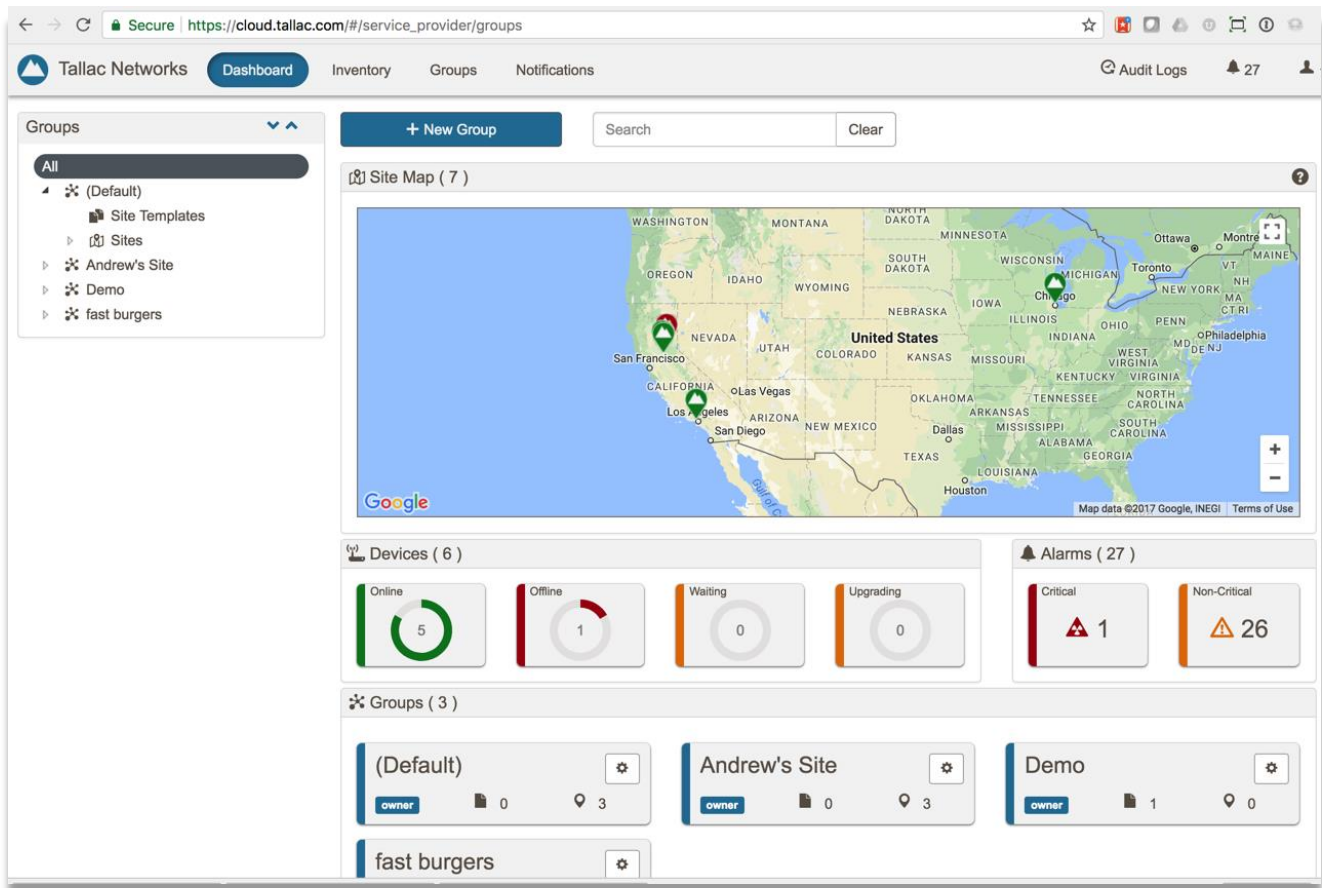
Secure | https://cloud.tallac.com/#/service_provider/groups

Tallac Networks Dashboard Inventory Groups Notifications Audit Logs 27

Groups
All
(Default)
Site Templates
Sites
Andrew's Site
Demo
fast burgers

+ New Group
Search
Clear

Site Map ( 7 )

WASHINGTON MONTANA NORTH DAKOTA MINNESOTA Ottawa Montre MAINE OREGON IDAHO WYOMING SOUTH DAKOTA WISCONSIN MICHIGAN Toronto VT NH NEW YORK MA CT RI NEBRASKA IOWA Chicago ILLINOIS OHIO PENN NEVADA UTAH United States INDIANA Philadelphia MD DE NJ San Francisco COLORADO KANSAS MISSOURI WEST VIRGINIA KENTUCKY VIRGINIA CALIFORNIA Las Vegas OKLAHOMA TENNESSEE NORTH CAROLINA Los Angeles ARIZONA ARKANSAS SOUTH CAROLINA San Diego NEW MEXICO Dallas MISSISSIPPI ALABAMA GEORGIA TEXAS LOUISIANA Houston

Google
Map data ©2017 Google, INEGI Terms of Use

Devices ( 6 )
Online 5
Offline 1
Waiting 0
Upgrading 0

Alarms ( 27 )
Critical 1
Non-Critical 26

Groups ( 3 )

(Default)
owner 0 3

Andrew's Site
owner 0 3

Demo
owner 1 0

fast burgers